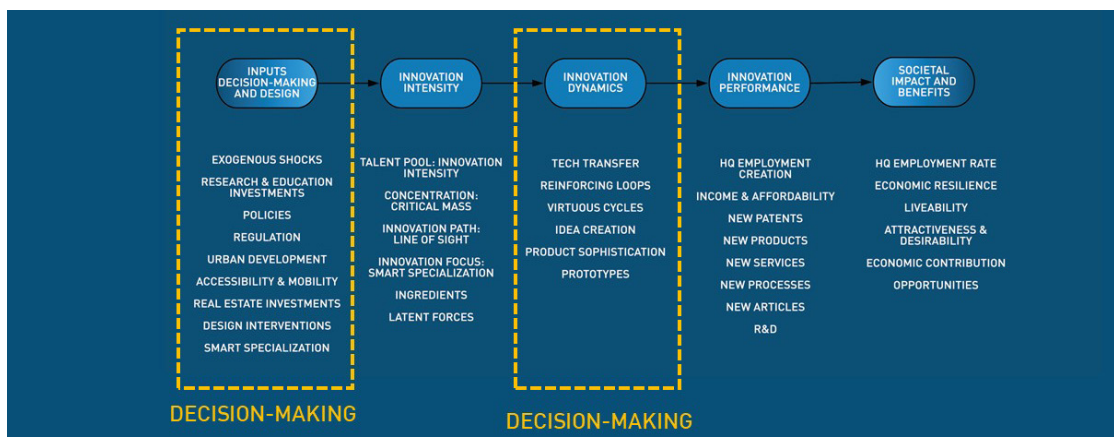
INPUTS DECISION-MAKING AND DESIGN

EXOGENOUS SHOCKS
RESEARCH & EDUCATION INVESTMENTS
POLICIES
REGULATION
URBAN DEVELOPMENT
ACCESSIBILITY & MOBILITY
REAL ESTATE INVESTMENTS
DESIGN INTERVENTIONS
SMART SPECIALIZATION

DECISION-MAKING

INNOVATION INTENSITY

TALENT POOL: INNOVATION INTENSITY
CONCENTRATION: CRITICAL MASS
INNOVATION PATH: LINE OF SIGHT
INNOVATION FOCUS: SMART SPECIALIZATION
INGREDIENTS
LATENT FORCES

INNOVATION DYNAMICS

TECH TRANSFER
REINFORCING LOOPS
VIRTUOUS CYCLES
IDEA CREATION
PRODUCT SOPHISTICATION
PROTOTYPES

DECISION-MAKING

INNOVATION PERFORMANCE

HQ EMPLOYMENT CREATION
INCOME & AFFORDABILITY
NEW PATENTS
NEW PRODUCTS
NEW SERVICES
NEW PROCESSES
NEW ARTICLES
R&D

SOCIETAL IMPACT AND BENEFITS

HQ EMPLOYMENT RATE
ECONOMIC RESILIENCE
LIVEABILITY
ATTRACTIVENESS & DESIRABILITY
ECONOMIC CONTRIBUTION
OPPORTUNITIES